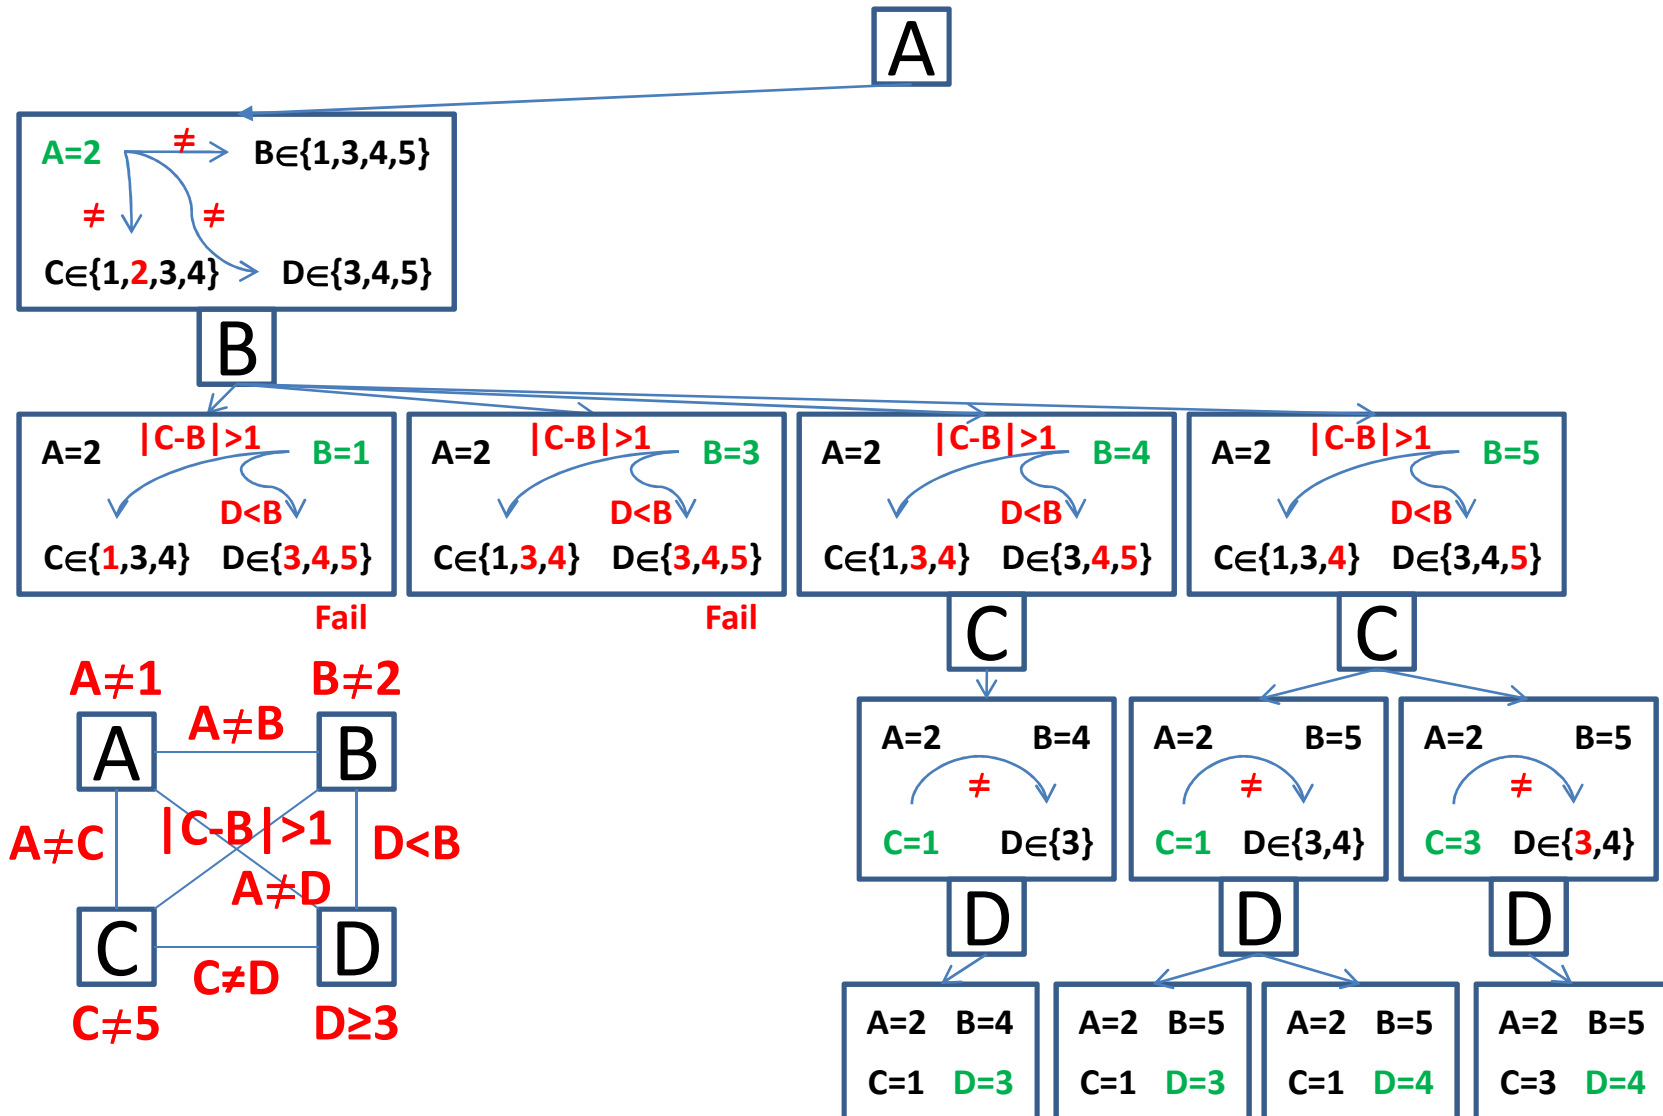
A

A=2 $\neq$ B$\in$\{1,3,4,5\}
$\neq$ $\neq$
C$\in$\{1,2,3,4\} D$\in$\{3,4,5\}

B

A=2 |C-B|>1 B=1
D<B
C$\in$\{1,3,4\} D$\in$\{3,4,5\}
Fail

A=2 |C-B|>1 B=3
D<B
C$\in$\{1,3,4\} D$\in$\{3,4,5\}
Fail

A=2 |C-B|>1 B=4
D<B
C$\in$\{1,3,4\} D$\in$\{3,4,5\}

A=2 |C-B|>1 B=5
D<B
C$\in$\{1,3,4\} D$\in$\{3,4,5\}

C

C

A=2 B=4
$\neq$
C=1 D$\in$\{3\}

A=2 B=5
$\neq$
C=1 D$\in$\{3,4\}

A=2 B=5
$\neq$
C=3 D$\in$\{3,4\}

D

D

D

A=2 B=4
C=1 D=3

A=2 B=5
C=1 D=3

A=2 B=5
C=1 D=4

A=2 B=5
C=3 D=4

A$\neq$1 B$\neq$2
A$\neq$B
A B
A$\neq$C |C-B|>1 D<B
A$\neq$D
C D
C$\neq$D
C$\neq$5 D$\geq$3